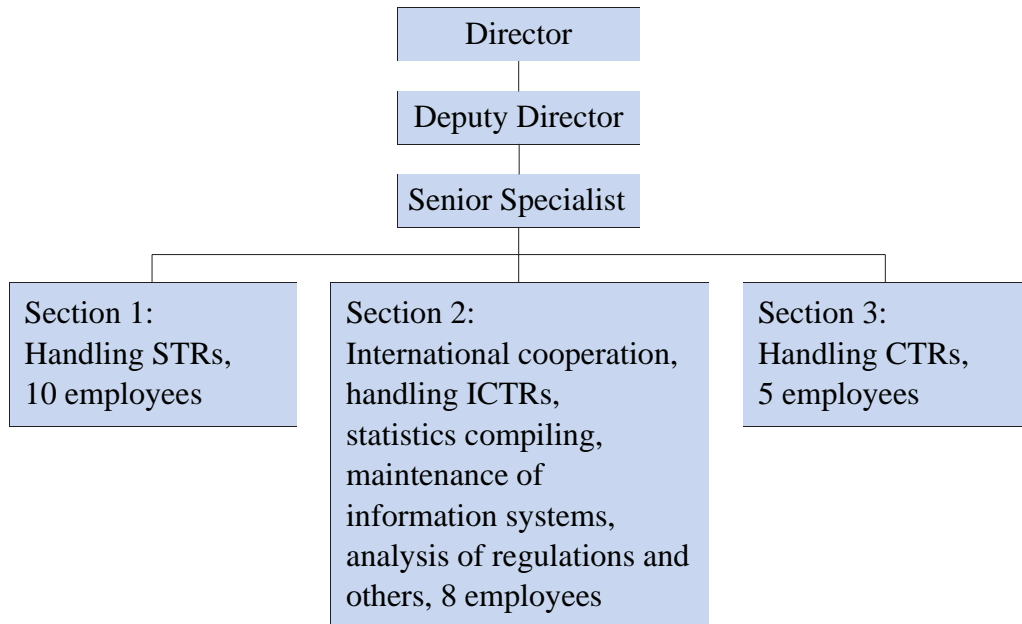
Director

Deputy Director

Senior Specialist

Section 1:
Handling STRs,
10 employees

Section 2:
International cooperation, handling ICTRs, statistics compiling, maintenance of information systems, analysis of regulations and others, 8 employees

Section 3:
Handling CTRs,
5 employees